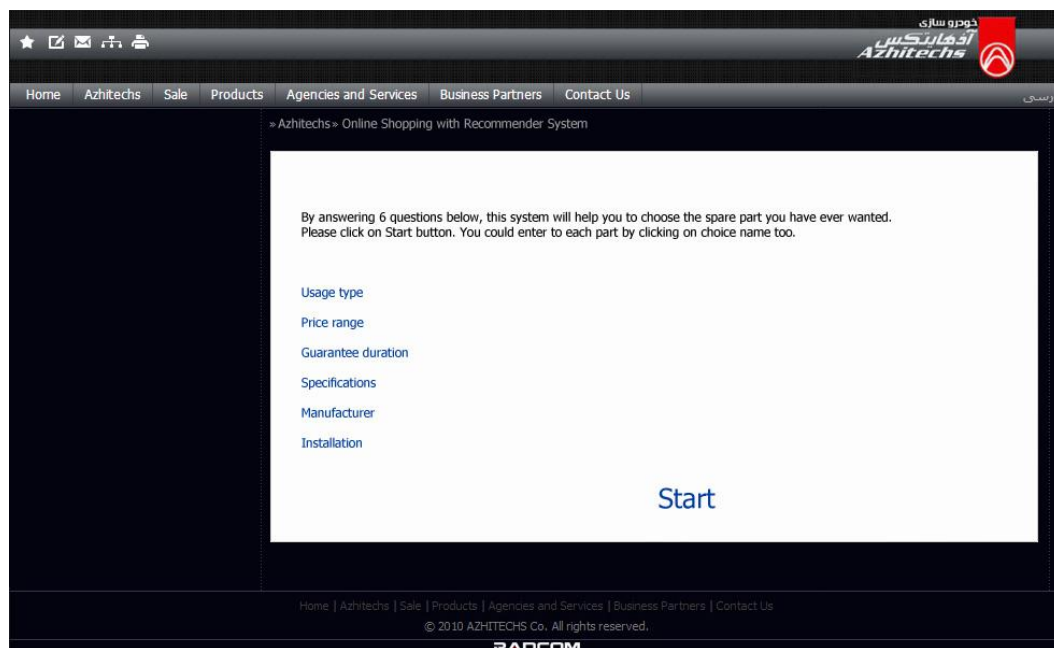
خودرو سازی
آذهایتکس
Azhitechs

Home | Azhitechs | Sale | Products | Agencies and Services | Business Partners | Contact Us

رسی

» Azhitechs » Online Shopping with Recommender System

By answering 6 questions below, this system will help you to choose the spare part you have ever wanted. Please click on Start button. You could enter to each part by clicking on choice name too.

Usage type

Price range

Guarantee duration

Specifications

Manufacturer

Installation

Start

Home | Azhitechs | Sale | Products | Agencies and Services | Business Partners | Contact Us

© 2010 AZHITECHS Co. All rights reserved.

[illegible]